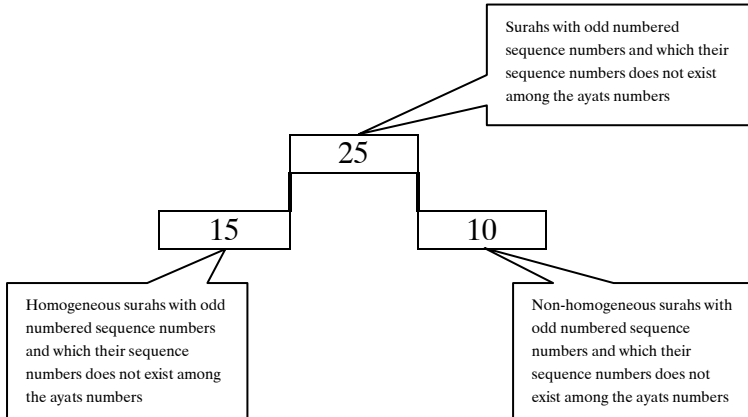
Surahs with odd numbered sequence numbers and which their sequence numbers does not exist among the ayats numbers

25

15

10

Homogeneous surahs with odd numbered sequence numbers and which their sequence numbers does not exist among the ayats numbers

Non-homogeneous surahs with odd numbered sequence numbers and which their sequence numbers does not exist among the ayats numbers